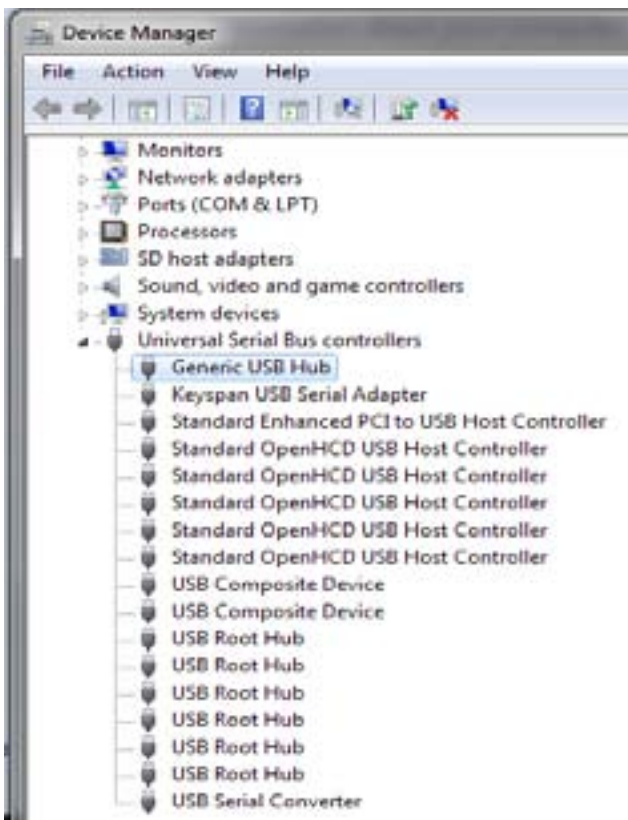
Device Manager

File Action View Help

Monitors
Network adapters
Ports (COM & LPT)
Processors
SD host adapters
Sound, video and game controllers
System devices
Universal Serial Bus controllers
Generic USB Hub
Keyspan USB Serial Adapter
Standard Enhanced PCI to USB Host Controller
Standard OpenHCD USB Host Controller
Standard OpenHCD USB Host Controller
Standard OpenHCD USB Host Controller
Standard OpenHCD USB Host Controller
Standard OpenHCD USB Host Controller
USB Composite Device
USB Composite Device
USB Root Hub
USB Root Hub
USB Root Hub
USB Root Hub
USB Root Hub
USB Root Hub
USB Serial Converter